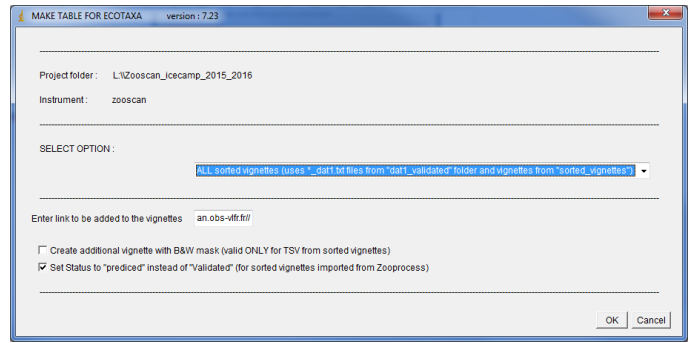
MAKE TABLE FOR ECOTAXA version : 7.23

Project folder : L:\\Zooscan_icecamp_2015_2016

Instrument : zooscan

SELECT OPTION :

ALL sorted vignettes (uses *_dat1.txt files from "dat1_validated" folder and vignettes from "sorted_vignettes")

Enter link to be added to the vignettes an.obs-vlfr.fr//

Create additional vignette with B&W mask (valid ONLY for TSV from sorted vignettes)

Set Status to "prediced" instead of "Validated" (for sorted vignettes imported from Zooprocess)

OK Cancel